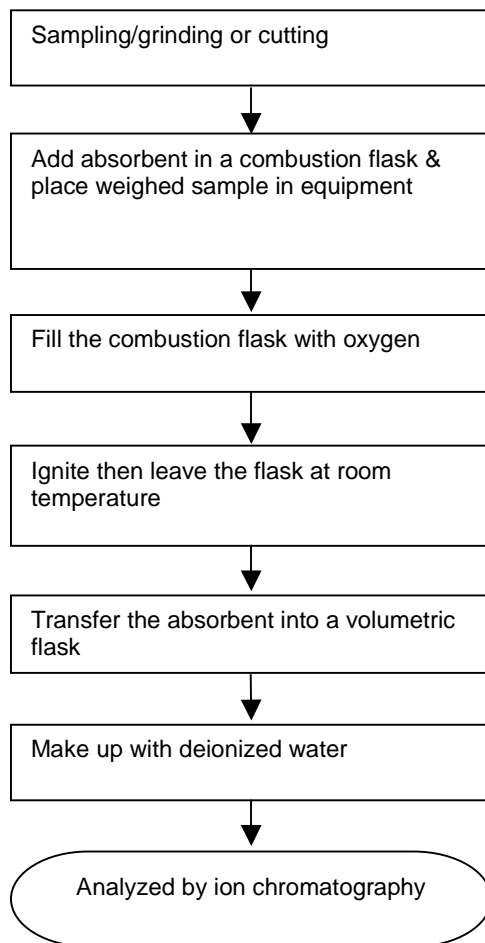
Sampling/grinding or cutting

Add absorbent in a combustion flask & place weighed sample in equipment

Fill the combustion flask with oxygen

Ignite then leave the flask at room temperature

Transfer the absorbent into a volumetric flask

Make up with deionized water

Analyzed by ion chromatography